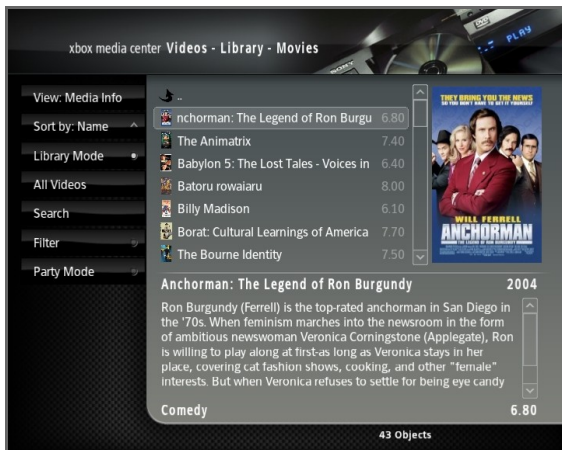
xbox media center Videos - Library - Movies

PLAY

View: Media Info
Sort by: Name
Library Mode
All Videos
Search
Filter
Party Mode

..
nchorman: The Legend of Ron Burgu 6.80
The Animatrix 7.40
Babylon 5: The Lost Tales - Voices in 6.40
Batoru rowaiaru 8.00
Billy Madison 6.10
Borat: Cultural Learnings of America 7.70
The Bourne Identity 7.50

THEY BRING YOU THE NEWS
WILL FERRELL
ANCHORMAN

Anchorman: The Legend of Ron Burgundy 2004

Ron Burgundy (Ferrell) is the top-rated anchorman in San Diego in the '70s. When feminism marches into the newsroom in the form of ambitious newswoman Veronica Corningstone (Applegate), Ron is willing to play along at first-as long as Veronica stays in her place, covering cat fashion shows, cooking, and other "female" interests. But when Veronica refuses to settle for being eye candy

Comedy 6.80

43 Objects